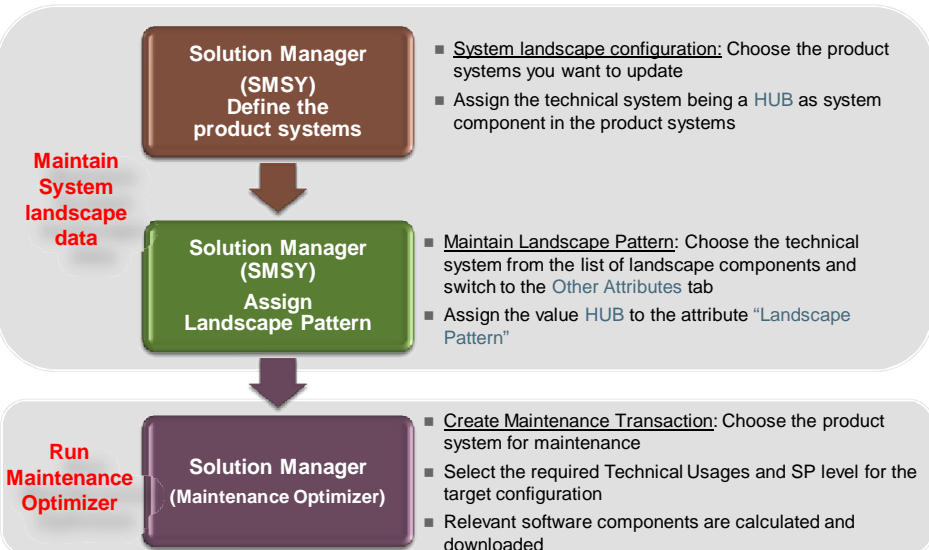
Maintain System landscape data

Solution Manager (SMSY) Define the product systems

System landscape configuration: Choose the product systems you want to update

Assign the technical system being a HUB as system component in the product systems

Solution Manager (SMSY) Assign Landscape Pattern

Maintain Landscape Pattern: Choose the technical system from the list of landscape components and switch to the Other Attributes tab

Assign the value HUB to the attribute "Landscape Pattern"

Run Maintenance Optimizer

Solution Manager (Maintenance Optimizer)

Create Maintenance Transaction: Choose the product system for maintenance

Select the required Technical Usages and SP level for the target configuration

Relevant software components are calculated and downloaded